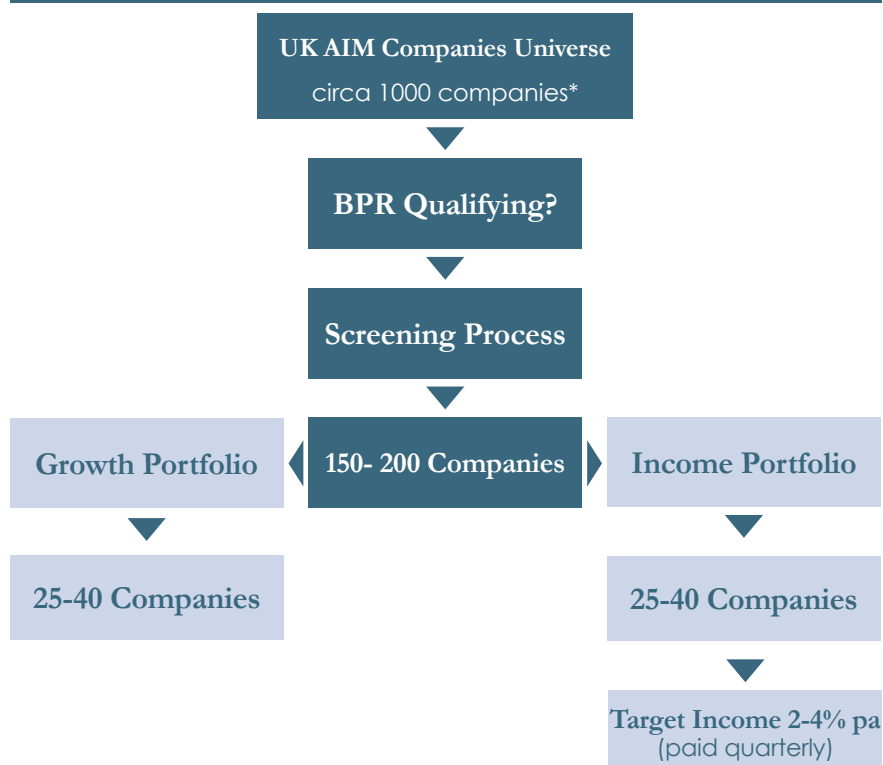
UK AIM Companies Universe
circa 1000 companies*

BPR Qualifying?

Screening Process

Growth Portfolio

150- 200 Companies

Income Portfolio

25-40 Companies

25-40 Companies

Target Income 2-4% pa
(paid quarterly)